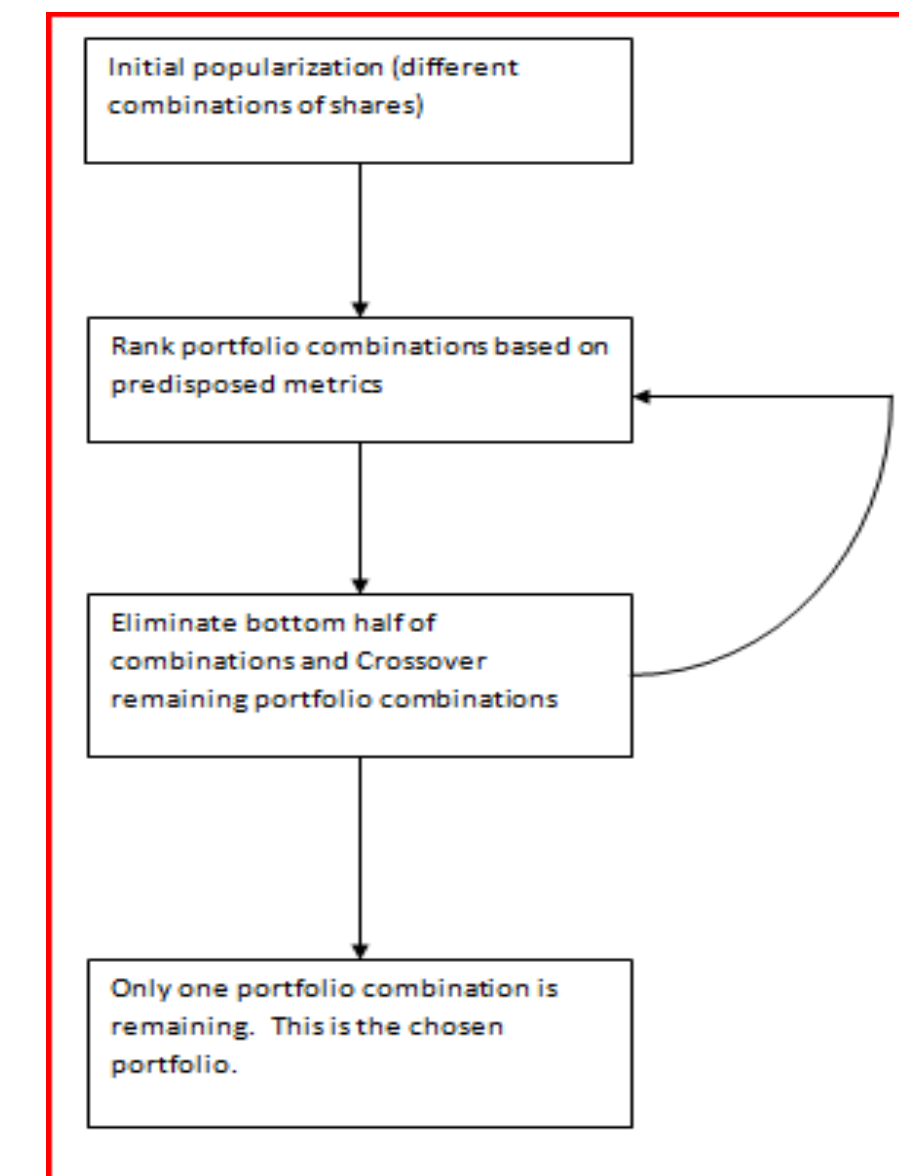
Initial popularization (different combinations of shares)

Rank portfolio combinations based on predisposed metrics

Eliminate bottom half of combinations and Crossover remaining portfolio combinations

Only one portfolio combination is remaining. This is the chosen portfolio.